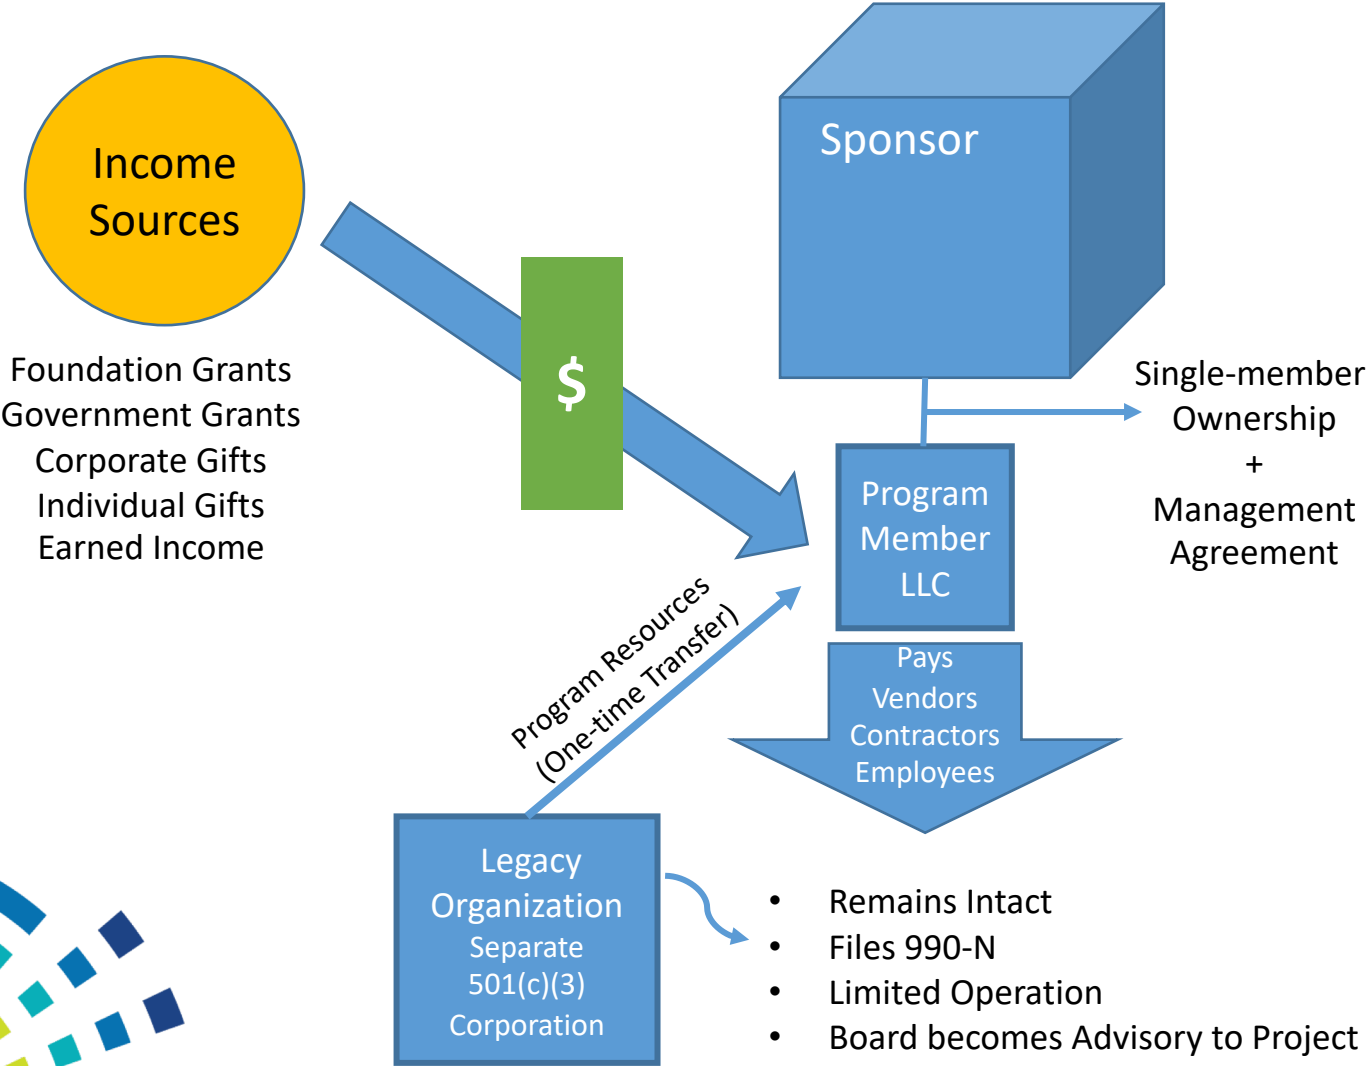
Income Sources

Foundation Grants
Government Grants
Corporate Gifts
Individual Gifts
Earned Income

$

Sponsor

Single-member Ownership + Management Agreement

Program Member LLC

Pays Vendors Contractors Employees

Program Resources (One-time Transfer)

Legacy Organization Separate 501(c)(3) Corporation

- Remains Intact
- Files 990-N
- Limited Operation
- Board becomes Advisory to Project